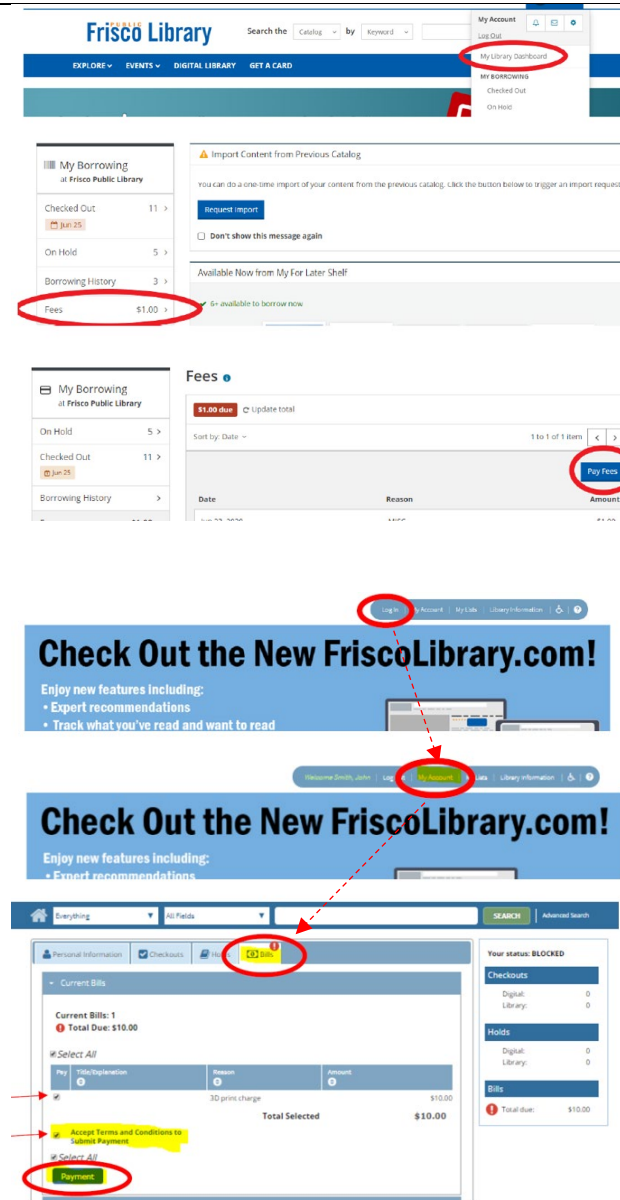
PUBLIC Frisco Library

Search the Catalog by Keyword

My Account
Log Out
My Library Dashboard
MY BORROWING
Checked Out
On Hold

EXPLORE EVENTS DIGITAL LIBRARY GET A CARD

My Borrowing at Frisco Public Library

Checked Out 11
Jun 25
On Hold 5
Borrowing History 3
Fees $1.00

Import Content from Previous Catalog

You can do a one-time import of your content from the previous catalog. Click the button below to trigger an import request

Request Import

Don't show this message again

Available Now from My For Later Shelf

6+ available to borrow now

My Borrowing at Frisco Public Library

On Hold 5
Checked Out 11
Jun 25
Borrowing History

Fees

$1.00 due Update total

Sort by: Date

1 to 1 of 1 item

Pay Fees

Date Reason Amount

Log In | My Account | My Lists | Library Information

Check Out the New FriscoLibrary.com!

Enjoy new features including:
• Expert recommendations
• Track what you've read and want to read

Welcome Smith, John | My Account | My Lists | Library Information

Check Out the New FriscoLibrary.com!

Enjoy new features including:
• Expert recommendations

Everything All Fields SEARCH Advanced Search

Personal Information Checkouts Holds Bills

Current Bills

Current Bills: 1
Total Due: $10.00

Select All

| Pay | Title/Explanation | Reason | Amount |
|---|---|---|---|
| | | 3D print charge | $10.00 |

Total Selected $10.00

Accept Terms and Conditions to Submit Payment

Select All

Payment

Your status: BLOCKED

Checkouts
Digital: 0
Library: 0

Holds
Digital: 0
Library: 0

Bills
Total due: $10.00